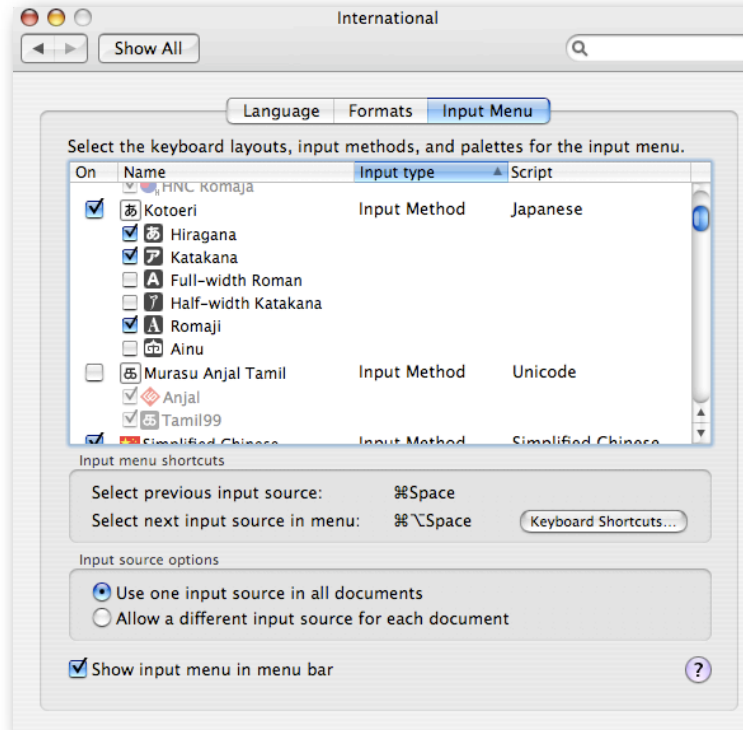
International

Show All

Language | Formats | Input Menu

Select the keyboard layouts, input methods, and palettes for the input menu.

| On | Name | Input type | Script |
|---|---|---|---|
| | HNC Romaja | | |
| ☑ | あ Kotoeri | Input Method | Japanese |
| ☑ | あ Hiragana | | |
| ☑ | ア Katakana | | |
| ☐ | A Full-width Roman | | |
| ☐ | ｱ Half-width Katakana | | |
| ☑ | A Romaji | | |
| ☐ | Ainu | | |
| ☐ | Murasu Anjal Tamil | Input Method | Unicode |
| ☑ | Anjal | | |
| ☑ | Tamil99 | | |
| ☑ | Simplified Chinese | Input Method | Simplified Chinese |

Input menu shortcuts

Select previous input source: ⌘Space

Select next input source in menu: ⌘⌥Space

Keyboard Shortcuts...

Input source options

Use one input source in all documents

Allow a different input source for each document

Show input menu in menu bar

?